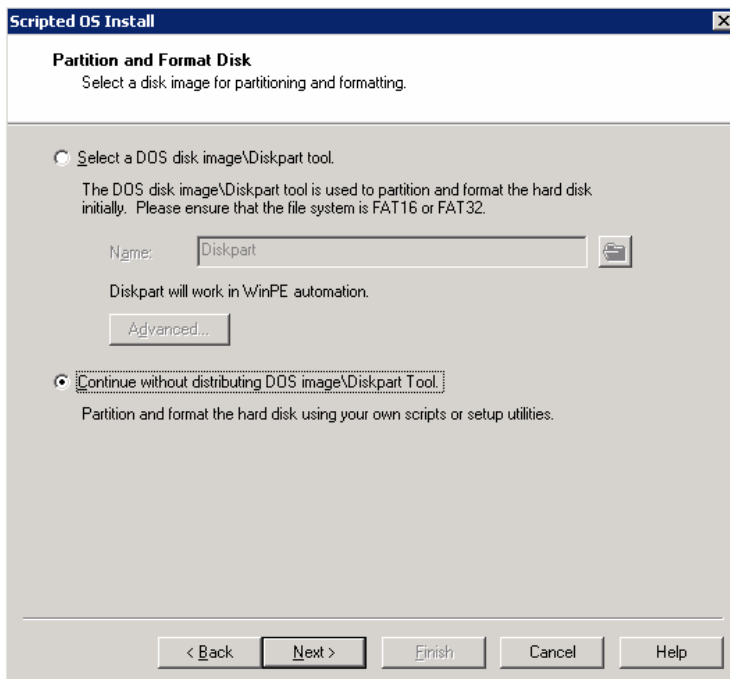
Scripted OS Install

Partition and Format Disk
Select a disk image for partitioning and formatting.

Select a DOS disk image\Diskpart tool.

The DOS disk image\Diskpart tool is used to partition and format the hard disk initially. Please ensure that the file system is FAT16 or FAT32.

Name: Diskpart

Diskpart will work in WinPE automation.

Advanced...

Continue without distributing DOS image\Diskpart Tool.

Partition and format the hard disk using your own scripts or setup utilities.

< Back Next > Finish Cancel Help